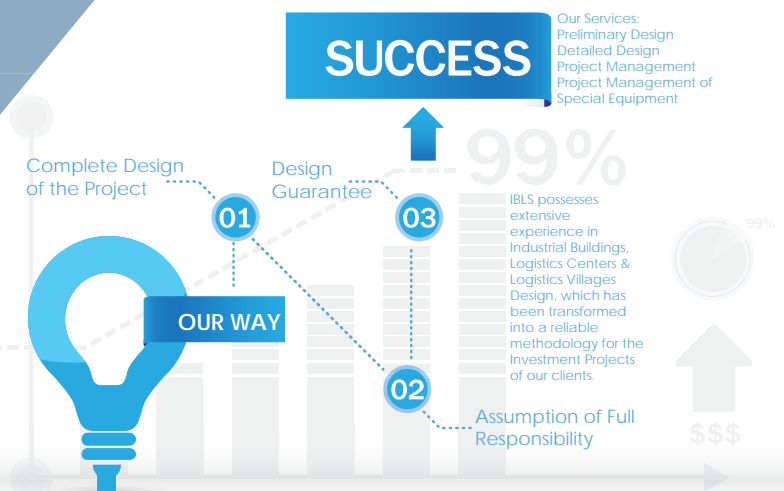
SUCCESS

Our Services:
Preliminary Design
Detailed Design
Project Management
Project Management of Special Equipment

99%

Complete Design of the Project

01

Design Guarantee

03

IBLS possesses extensive experience in Industrial Buildings, Logistics Centers & Logistics Villages Design, which has been transformed into a reliable methodology for the Investment Projects of our clients.

99%

OUR WAY

02

Assumption of Full Responsibility

$$$